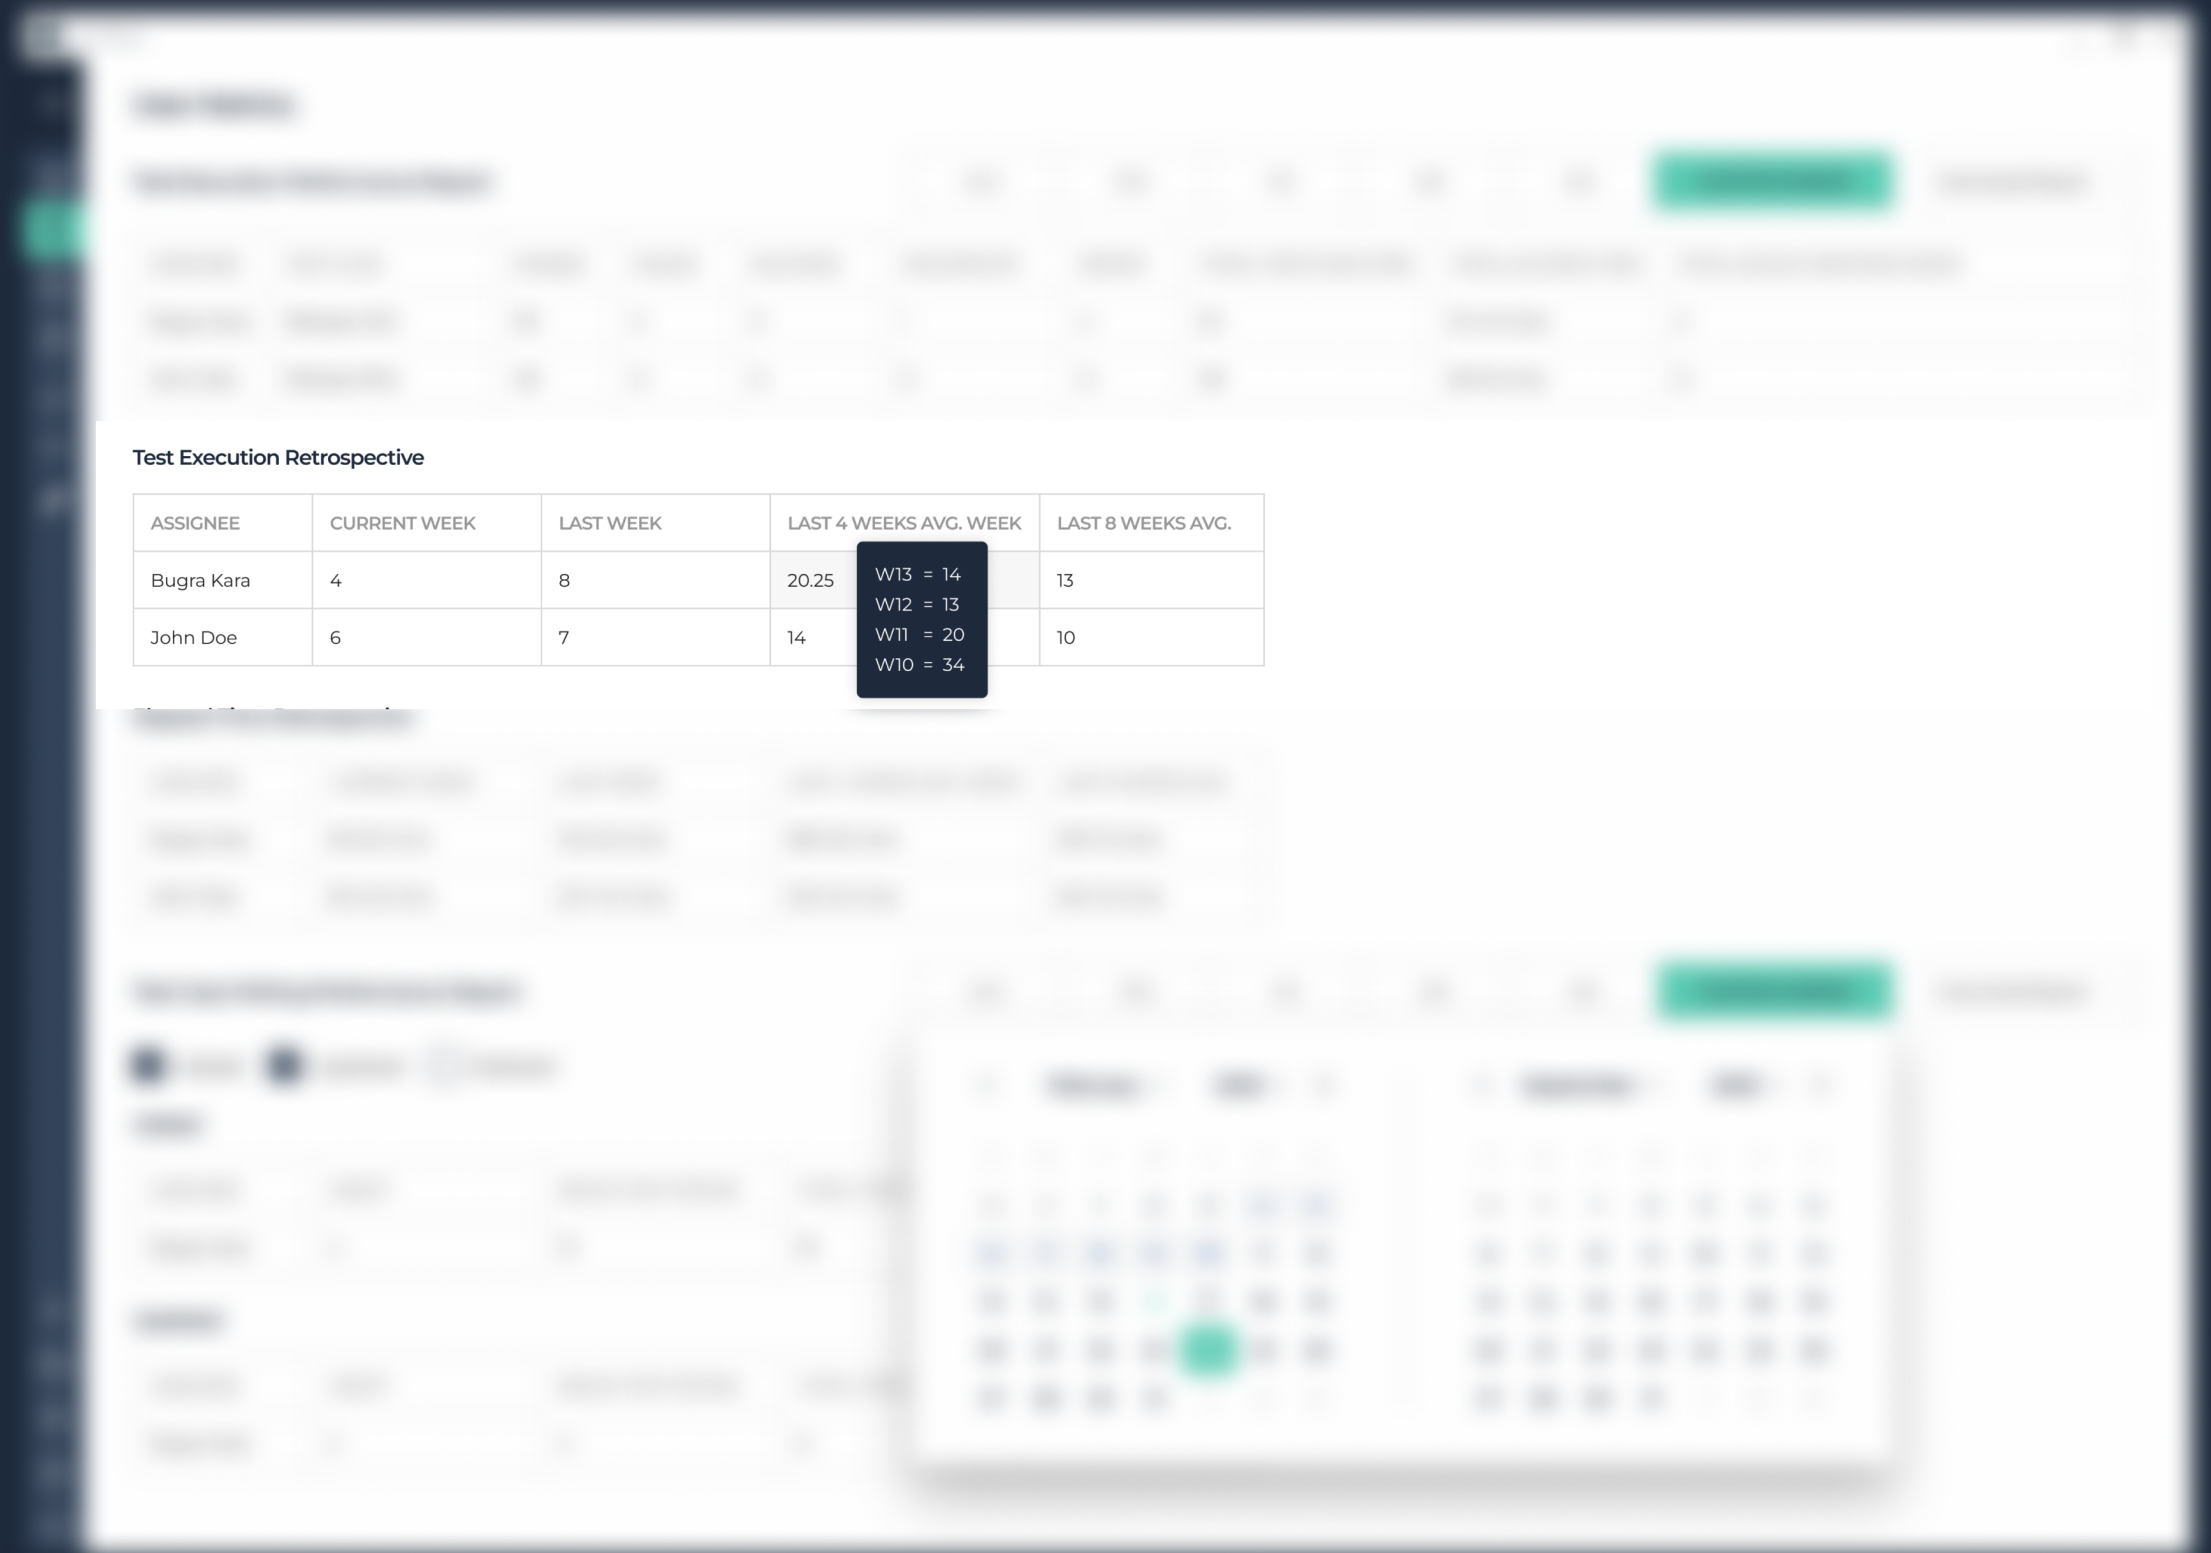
Test Execution Retrospective

| ASSIGNEE | CURRENT WEEK | LAST WEEK | LAST 4 WEEKS AVG. WEEK | LAST 8 WEEKS AVG. |
|---|---|---|---|---|
| Bugra Kara | 4 | 8 | 20.25 | 13 |
| John Doe | 6 | 7 | 14 | 10 |

W13 = 14
W12 = 13
W11 = 20
W10 = 34